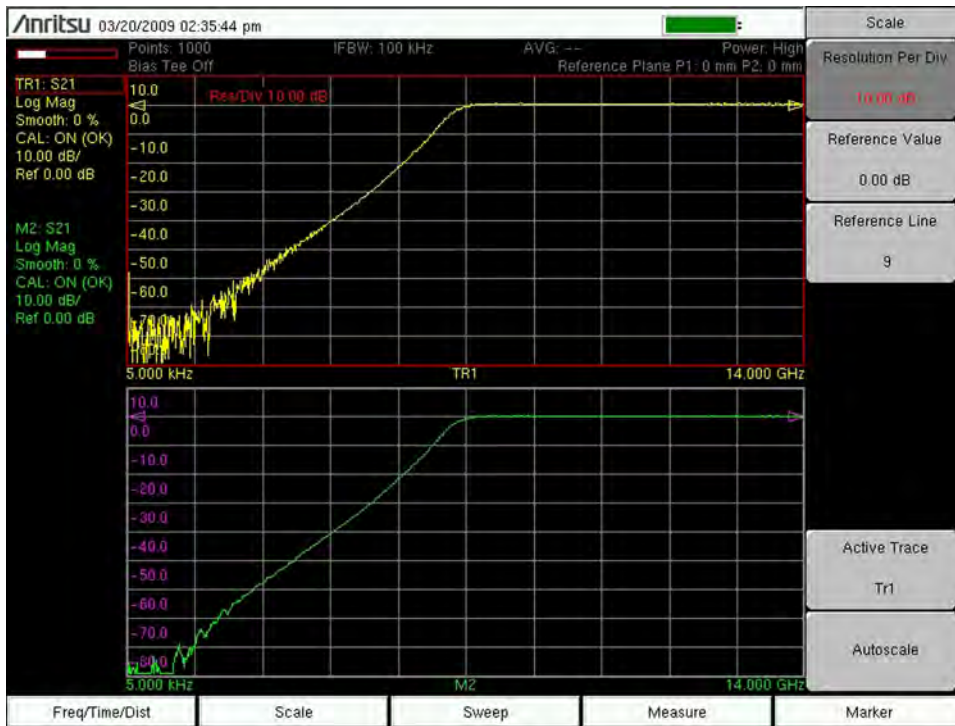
/Inritsu 03/20/2009 02:35:44 pm

Points: 1000
Bias Tee Off

IFBW: 100 kHz

AVG: --

Power: High
Reference Plane P1: 0 mm P2: 0 mm

TR1: S21
Log Mag
Smooth: 0 %
CAL: ON (OK)
10.00 dB/
Ref 0.00 dB

M2: S21
Log Mag
Smooth: 0 %
CAL: ON (OK)
10.00 dB/
Ref 0.00 dB

Res/Div 10.00 dB

10.0
0.0
-10.0
-20.0
-30.0
-40.0
-50.0
-60.0
-70.0

5.000 kHz TR1 14.000 GHz

10.0
0.0
-10.0
-20.0
-30.0
-40.0
-50.0
-60.0
-70.0
-80.0

5.000 kHz M2 14.000 GHz

Scale

Resolution Per Div
10.00 dB

Reference Value
0.00 dB

Reference Line
9

Active Trace
Tr1

Autoscale

Freq/Time/Dist | Scale | Sweep | Measure | Marker